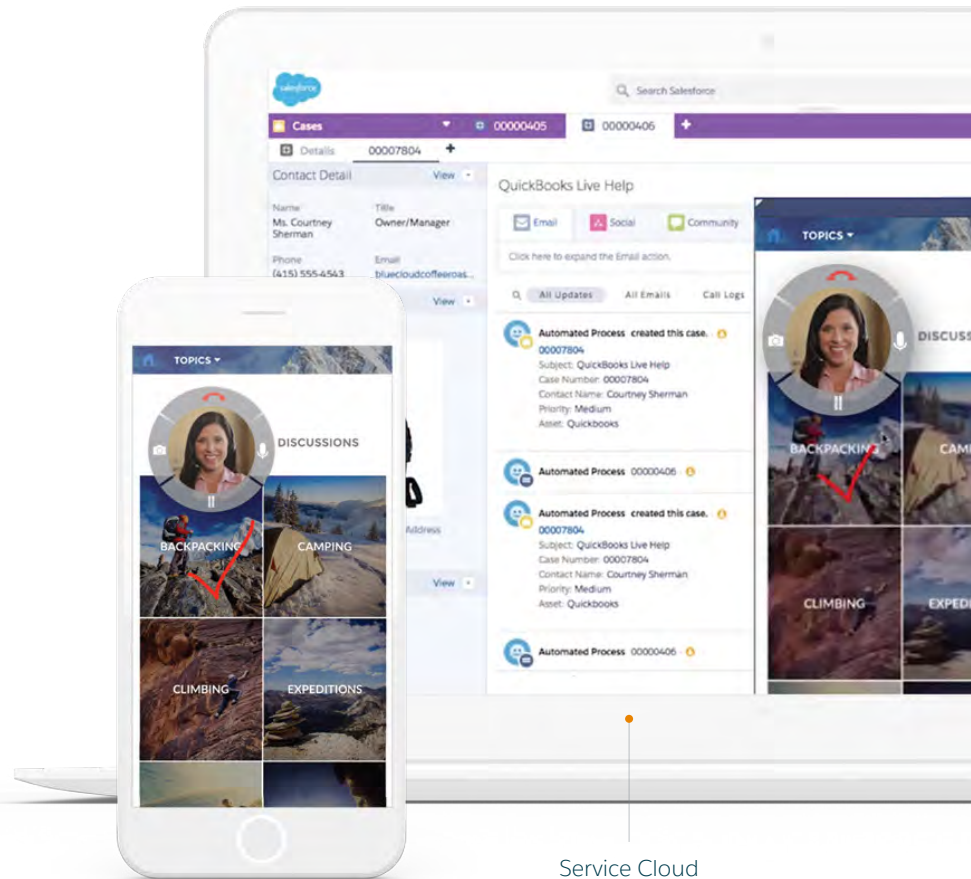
salesforce

Search Salesforce

Cases 00000405 00000406 +

Details 00007804 +

Contact Detail View

Name
Ms. Courtney Sherman

Title
Owner/Manager

Phone
(415) 555-4543

Email
bluecloudcoffeeroas...

View

Address

View

QuickBooks Live Help

Email Social Community

Click here to expand the Email action.

All Updates All Emails Call Logs

Automated Process created this case.
00007804
Subject: QuickBooks Live Help
Case Number: 00007804
Contact Name: Courtney Sherman
Priority: Medium
Asset: Quickbooks

Automated Process 00000406

Automated Process created this case.
00007804
Subject: QuickBooks Live Help
Case Number: 00007804
Contact Name: Courtney Sherman
Priority: Medium
Asset: Quickbooks

Automated Process 00000406

TOPICS

DISCUSS

BACKPACKING

CAMP

CLIMBING

EXPEDI

TOPICS

DISCUSSIONS

BACKPACKING

CAMPING

CLIMBING

EXPEDITIONS

Service Cloud